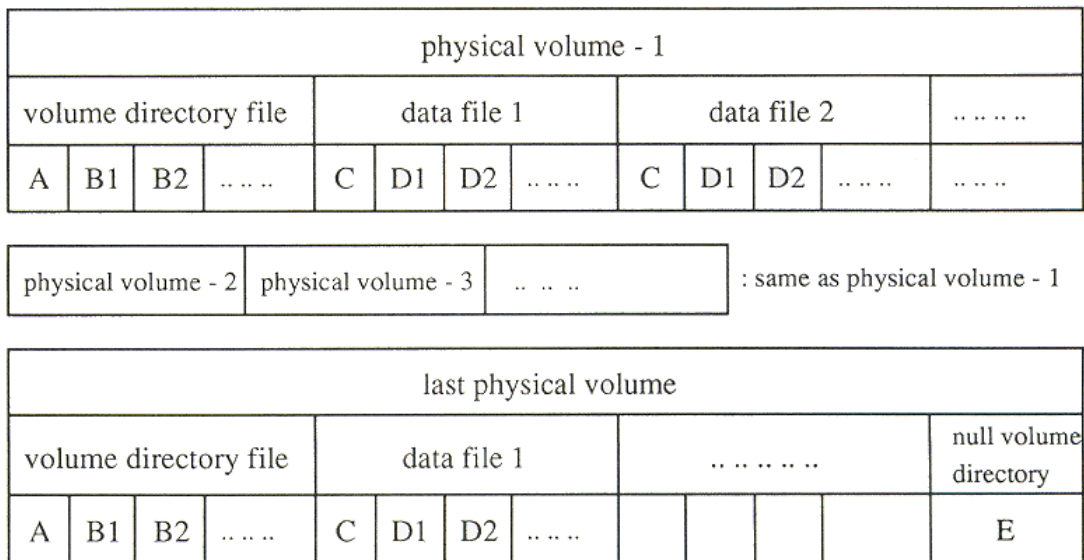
| physical volume - 1 | | | | | | | | | | | | |
|---|---|---|---|---|---|---|---|---|---|---|---|---|
| volume directory file | | | | data file 1 | | | | data file 2 | | | | .. .. .. .. |
| A | B1 | B2 | .. .. .. | C | D1 | D2 | .. .. .. | C | D1 | D2 | .. .. .. | .. .. .. |

| physical volume - 2 | physical volume - 3 | .. .. .. |
|---|---|---|

: same as physical volume - 1

| last physical volume | | | | | | | | | | | | |
|---|---|---|---|---|---|---|---|---|---|---|---|---|
| volume directory file | | | | data file 1 | | | | .. .. .. .. .. | | | | null volume directory |
| A | B1 | B2 | .. .. .. | C | D1 | D2 | .. .. .. | | | | | E |